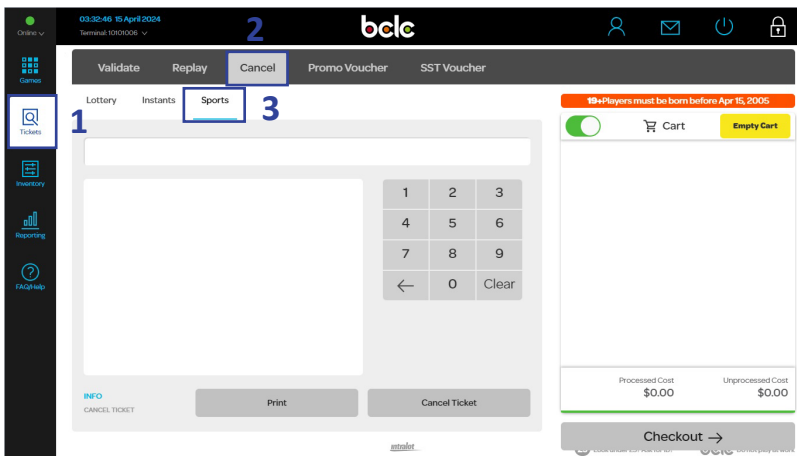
Online

03:32:46 15 April 2024
Terminal: 10101006

bclc

2

Games

Tickets

1

Inventory

Reporting

FAQ/Help

Validate Replay Cancel Promo Voucher SST Voucher

Lottery Instants Sports

3

| 1 | 2 | 3 |
|---|---|---|
| 4 | 5 | 6 |
| 7 | 8 | 9 |
| ← | 0 | Clear |

INFO
CANCEL TICKET

Print

Cancel Ticket

intralot

19+Players must be born before Apr 15, 2005

Cart

Empty Cart

Processed Cost
$0.00

Unprocessed Cost
$0.00

Checkout →

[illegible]